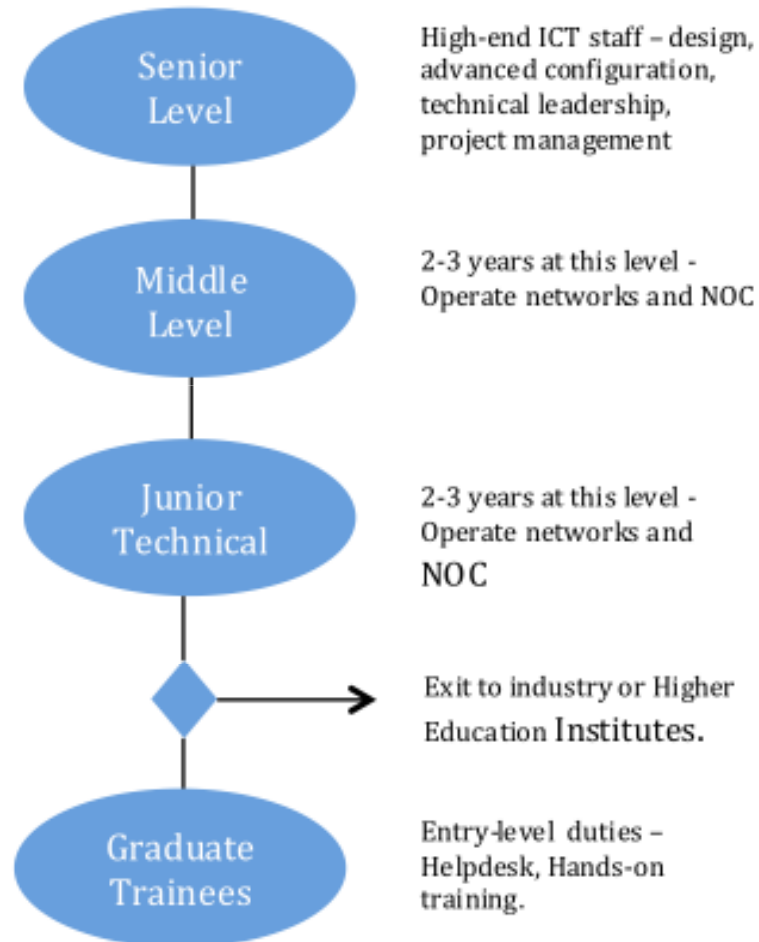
Senior Level

High-end ICT staff – design, advanced configuration, technical leadership, project management

Middle Level

2-3 years at this level - Operate networks and NOC

Junior Technical

2-3 years at this level - Operate networks and NOC

Exit to industry or Higher Education Institutes.

Graduate Trainees

Entry-level duties – Helpdesk, Hands-on training.